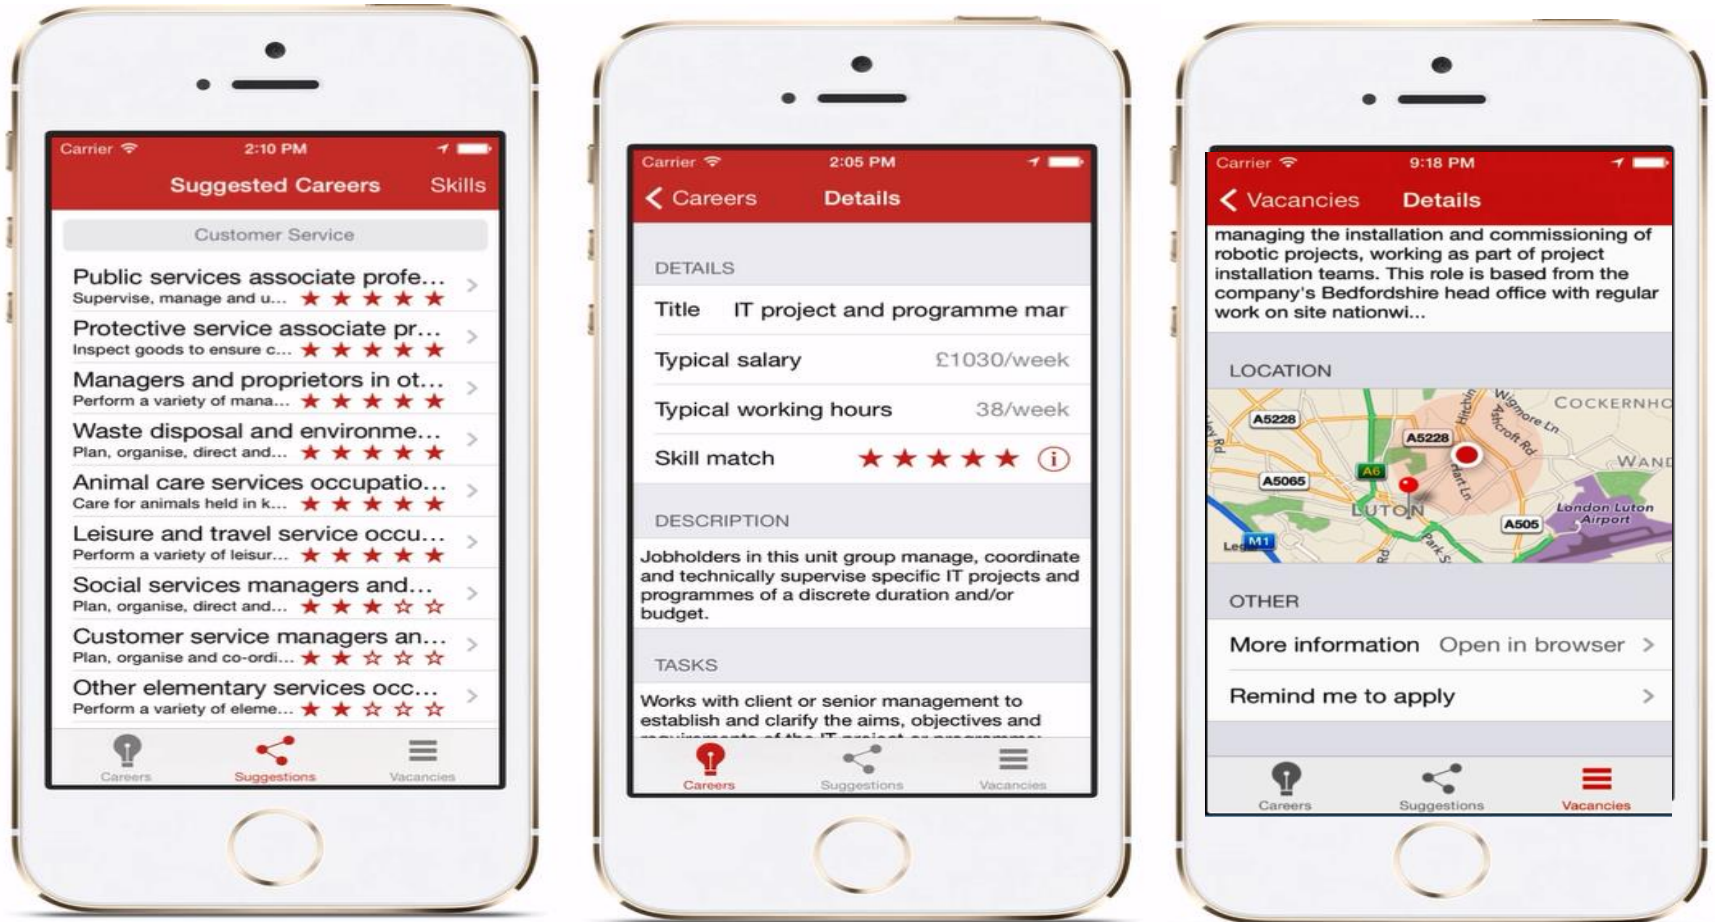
Carrier 2:10 PM

Suggested Careers Skills

Customer Service

Public services associate profe...
Supervise, manage and u... ★★★★★

Protective service associate pr...
Inspect goods to ensure c... ★★★★★

Managers and proprietors in ot...
Perform a variety of mana... ★★★★★

Waste disposal and environme...
Plan, organise, direct and... ★★★★★

Animal care services occupatio...
Care for animals held in k... ★★★★★

Leisure and travel service occu...
Perform a variety of leisur... ★★★★★

Social services managers and...
Plan, organise, direct and... ★★★☆☆

Customer service managers an...
Plan, organise and co-ordi... ★★☆☆☆

Other elementary services occ...
Perform a variety of eleme... ★★☆☆☆

Careers Suggestions Vacancies

Carrier 2:05 PM

Careers Details

DETAILS

Title IT project and programme mar

Typical salary £1030/week

Typical working hours 38/week

Skill match ★★★★★

DESCRIPTION

Jobholders in this unit group manage, coordinate and technically supervise specific IT projects and programmes of a discrete duration and/or budget.

TASKS

Works with client or senior management to establish and clarify the aims, objectives and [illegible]

Careers Suggestions Vacancies

Carrier 9:18 PM

Vacancies Details

managing the installation and commissioning of robotic projects, working as part of project installation teams. This role is based from the company's Bedfordshire head office with regular work on site nationwi...

LOCATION

A5228 A5228 A5065 A6 LUTON A505 M1 COCKERNHO WAND London Luton Airport Wigmore Ln Ashcroft Rd Hitchin Rd

OTHER

More information Open in browser

Remind me to apply

Careers Suggestions Vacancies